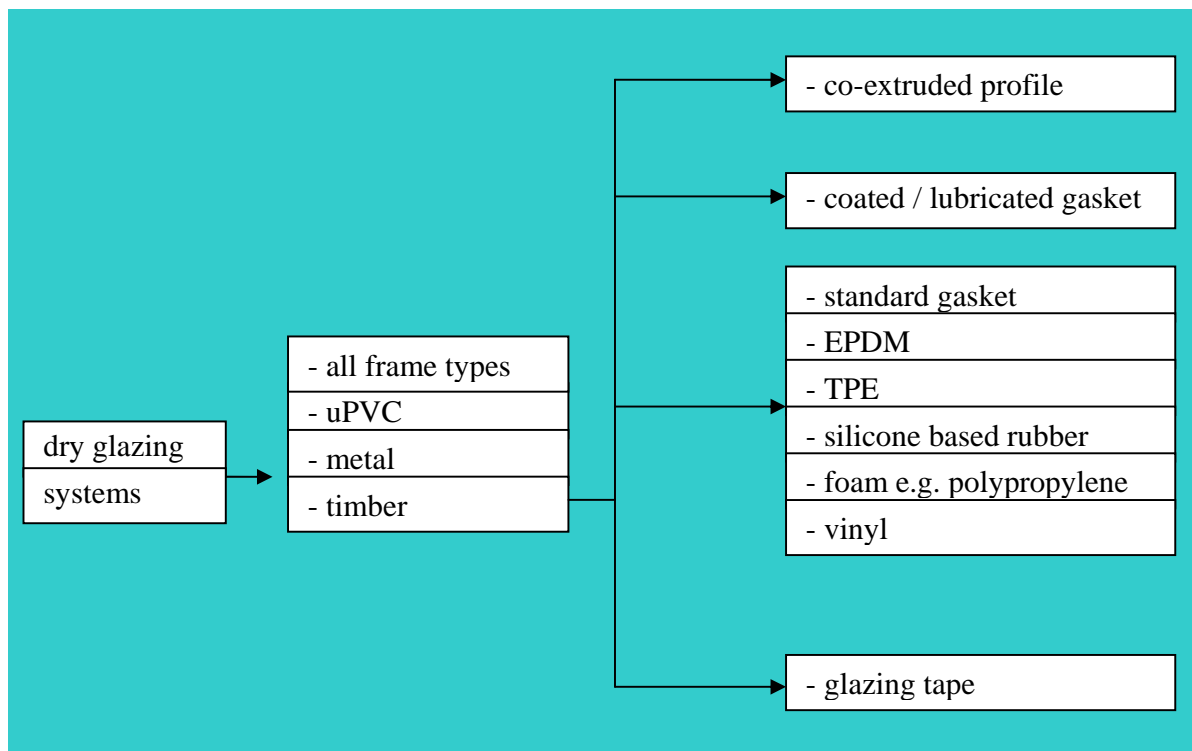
dry glazing
systems

- all frame types
- uPVC
- metal
- timber

- co-extruded profile

- coated / lubricated gasket

- standard gasket
- EPDM
- TPE
- silicone based rubber
- foam e.g. polypropylene
- vinyl

- glazing tape